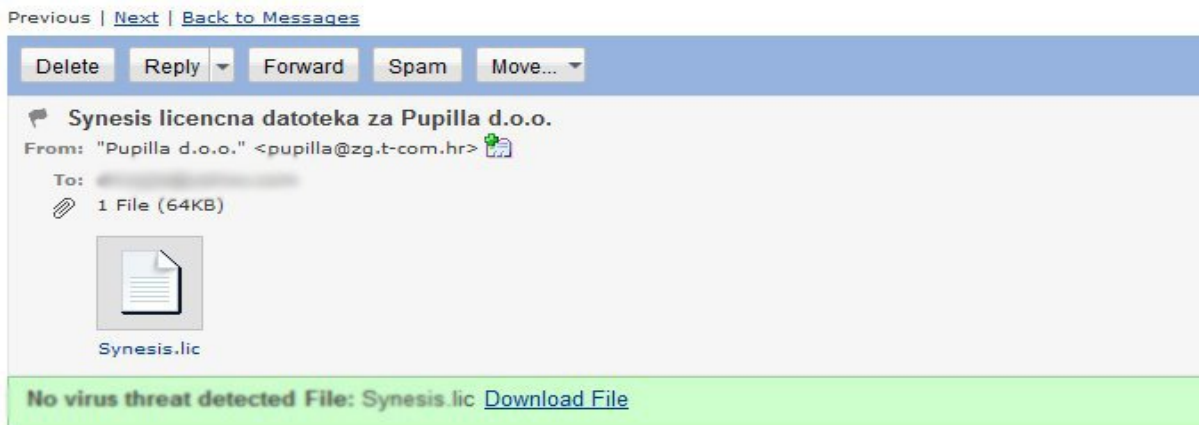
Previous | Next | Back to Messages

Delete Reply Forward Spam Move...

Synesis licencna datoteka za Pupilla d.o.o.

From: "Pupilla d.o.o." <pupilla@zg.t-com.hr>

To: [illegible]

1 File (64KB)

Synesis.lic

No virus threat detected File: Synesis.lic Download File